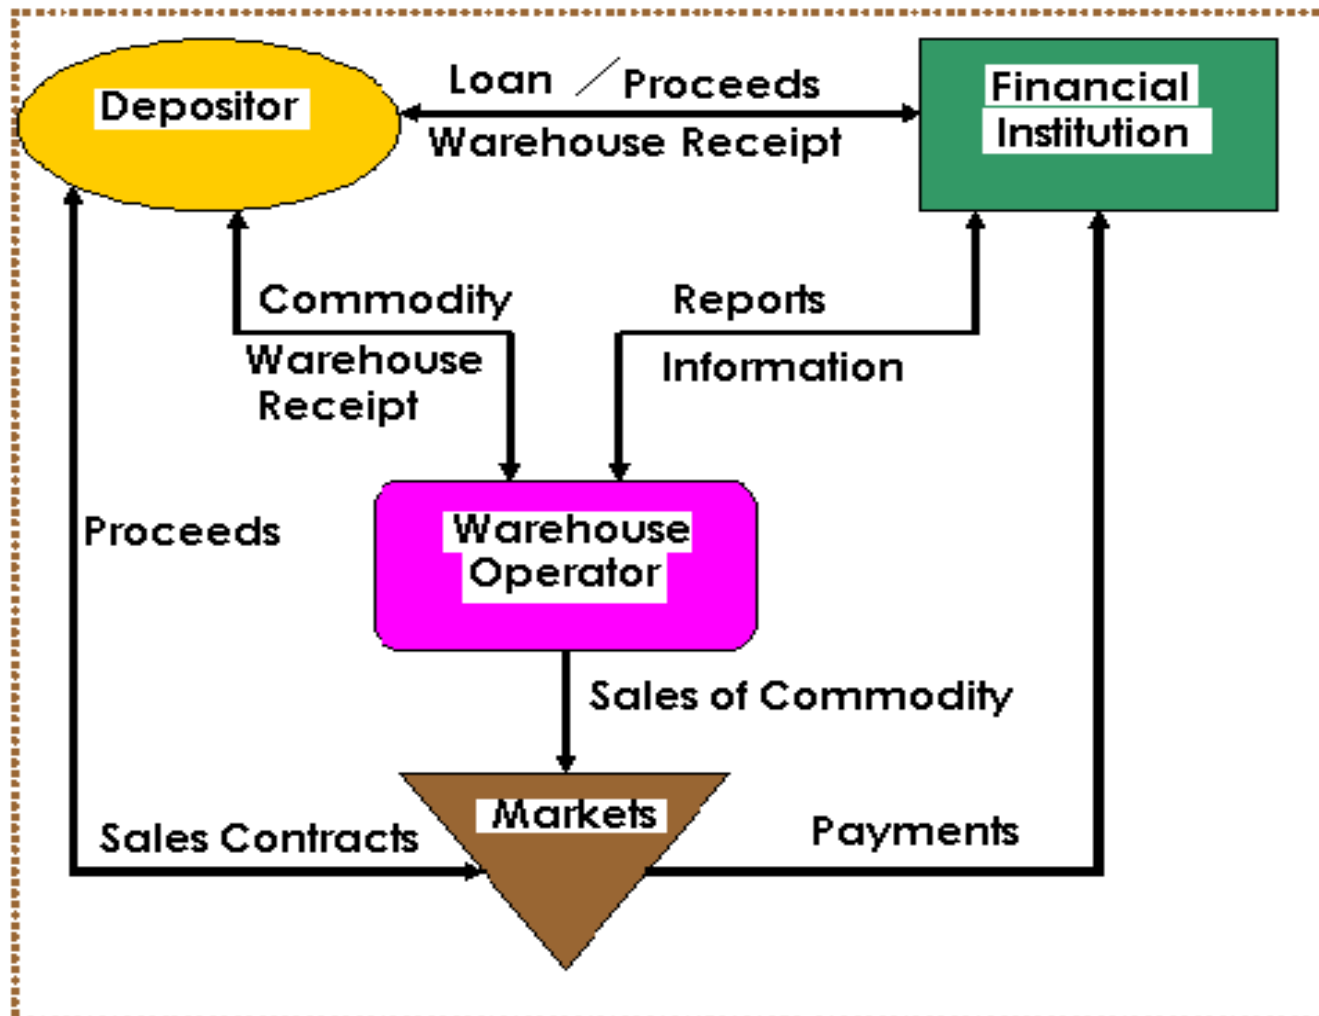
Depositor

Loan / Proceeds

Warehouse Receipt

Financial Institution

Commodity

Warehouse Receipt

Reports

Information

Proceeds

Warehouse Operator

Sales of Commodity

Markets

Sales Contracts

Payments